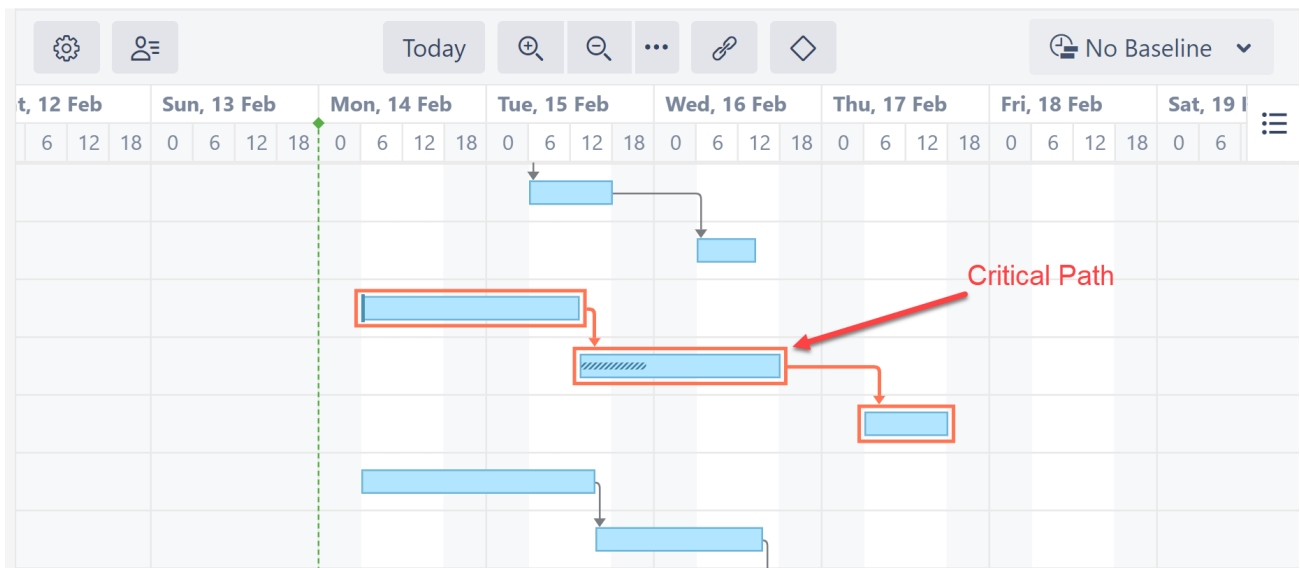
Today

No Baseline

t, 12 Feb | Sun, 13 Feb | Mon, 14 Feb | Tue, 15 Feb | Wed, 16 Feb | Thu, 17 Feb | Fri, 18 Feb | Sat, 19 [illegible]

6 12 18 0 6 12 18 0 6 12 18 0 6 12 18 0 6 12 18 0 6 12 18 0 6 12 18 0 6

Critical Path